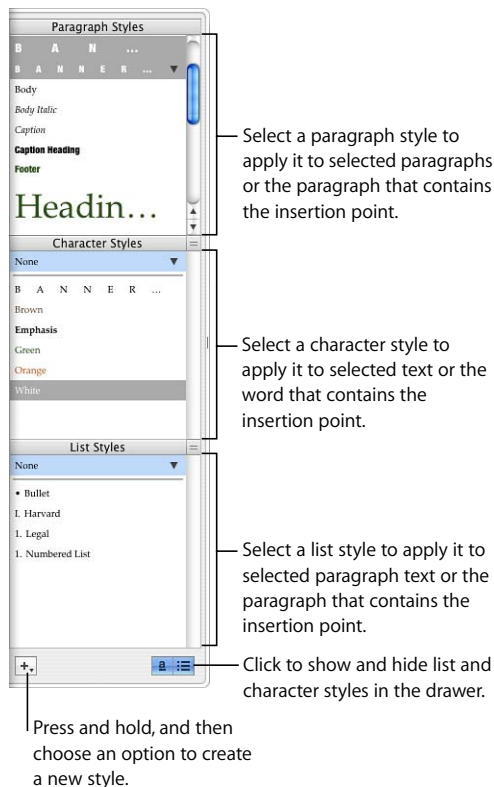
Paragraph Styles

B A N ...

B A N N E R ...

Body

Body Italic

Caption

Caption Heading

Footer

Headin...

Select a paragraph style to apply it to selected paragraphs or the paragraph that contains the insertion point.

Character Styles

None

B A N N E R ...

Brown

Emphasis

Green

Orange

White

Select a character style to apply it to selected text or the word that contains the insertion point.

List Styles

None

• Bullet

I. Harvard

1. Legal

1. Numbered List

Select a list style to apply it to selected paragraph text or the paragraph that contains the insertion point.

+

a

Click to show and hide list and character styles in the drawer.

Press and hold, and then choose an option to create a new style.